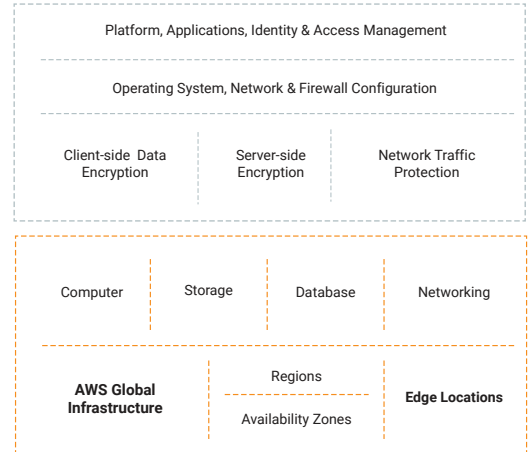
Platform, Applications, Identity & Access Management

Operating System, Network & Firewall Configuration

Client-side Data Encryption

Server-side Encryption

Network Traffic Protection

Computer

Storage

Database

Networking

AWS Global Infrastructure

Regions

Availability Zones

Edge Locations